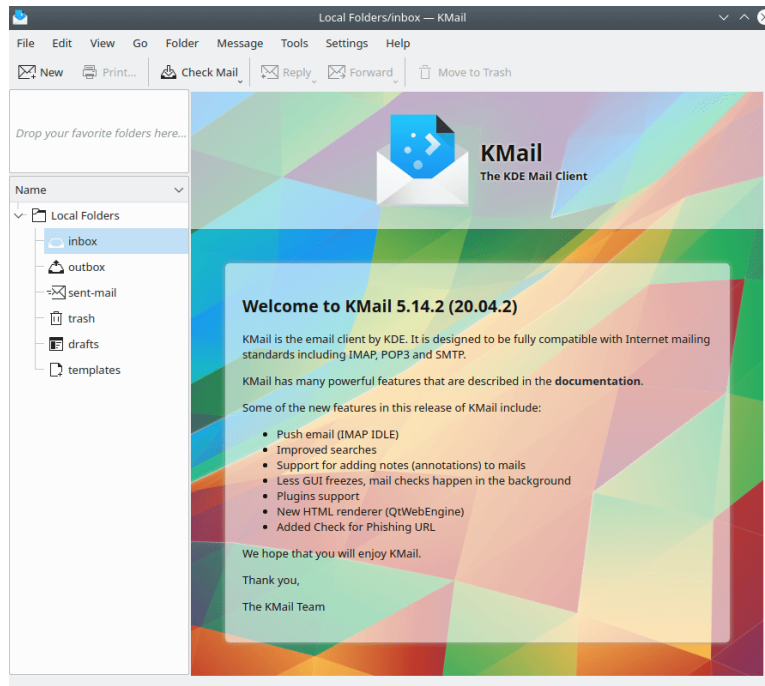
Local Folders/inbox — KMail

File Edit View Go Folder Message Tools Settings Help

New Print... Check Mail Reply Forward Move to Trash

Drop your favorite folders here...

Name

Local Folders
inbox
outbox
sent-mail
trash
drafts
templates

KMail
The KDE Mail Client

Welcome to KMail 5.14.2 (20.04.2)

KMail is the email client by KDE. It is designed to be fully compatible with Internet mailing standards including IMAP, POP3 and SMTP.

KMail has many powerful features that are described in the **documentation**.

Some of the new features in this release of KMail include:

- Push email (IMAP IDLE)
- Improved searches
- Support for adding notes (annotations) to mails
- Less GUI freezes, mail checks happen in the background
- Plugins support
- New HTML renderer (QtWebEngine)
- Added Check for Phishing URL

We hope that you will enjoy KMail.

Thank you,

The KMail Team